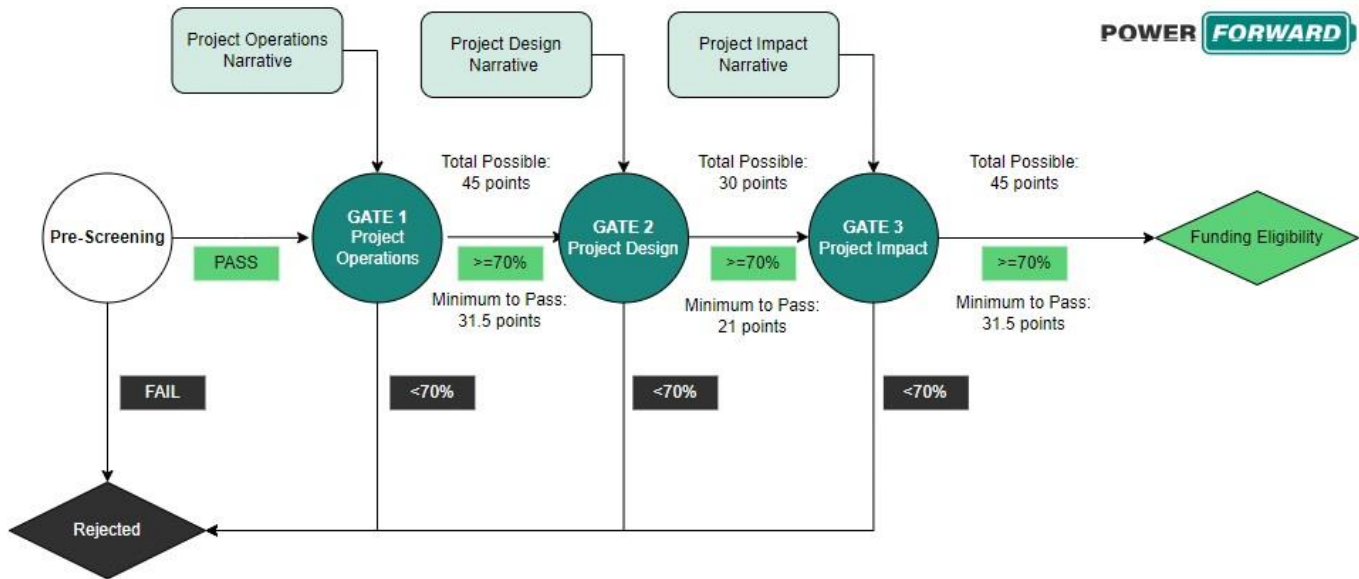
POWER FORWARD

Project Operations Narrative

Project Design Narrative

Project Impact Narrative

Pre-Screening

PASS

GATE 1 Project Operations

Total Possible: 45 points

>=70%

Minimum to Pass: 31.5 points

GATE 2 Project Design

Total Possible: 30 points

>=70%

Minimum to Pass: 21 points

GATE 3 Project Impact

Total Possible: 45 points

>=70%

Minimum to Pass: 31.5 points

Funding Eligibility

FAIL

<70%

<70%

<70%

Rejected